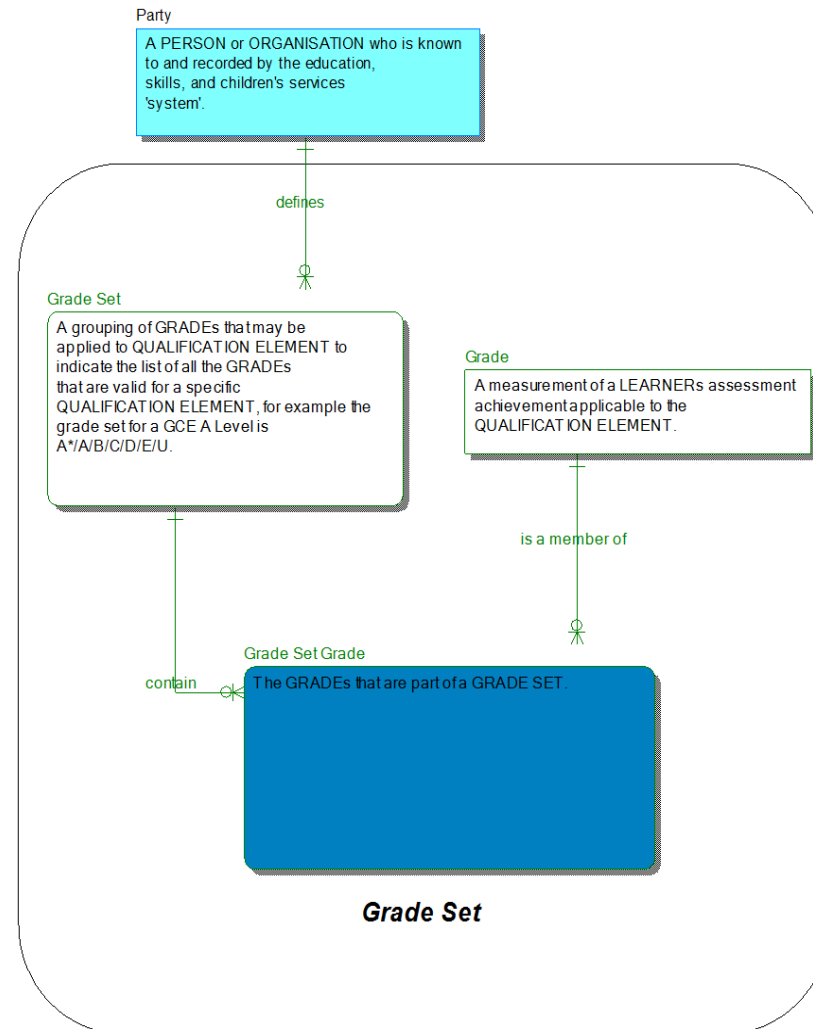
Party

A PERSON or ORGANISATION who is known to and recorded by the education, skills, and children's services 'system'.

defines

Grade Set

A grouping of GRADEs that may be applied to QUALIFICATION ELEMENT to indicate the list of all the GRADEs that are valid for a specific QUALIFICATION ELEMENT, for example the grade set for a GCE A Level is A*/A/B/C/D/E/U.

Grade

A measurement of a LEARNERs assessment achievement applicable to the QUALIFICATION ELEMENT.

is a member of

Grade Set Grade

contain

The GRADEs that are part of a GRADE SET.

Grade Set